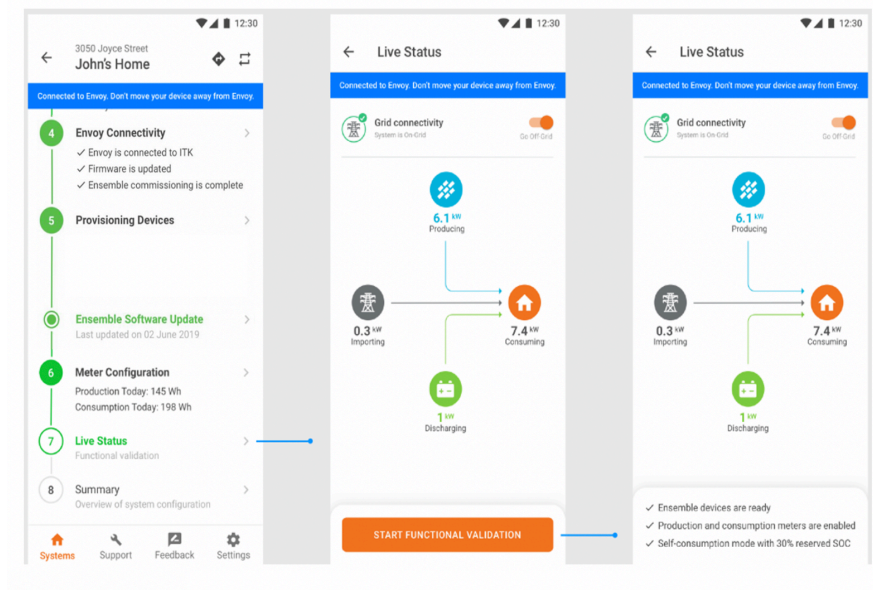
12:30

3050 Joyce Street
John's Home

Connected to Envoy. Don't move your device away from Envoy.

4 Envoy Connectivity
✓ Envoy is connected to ITK
✓ Firmware is updated
✓ Ensemble commissioning is complete

5 Provisioning Devices

Ensemble Software Update
Last updated on 02 June 2019

6 Meter Configuration
Production Today: 145 Wh
Consumption Today: 198 Wh

7 Live Status
Functional validation

8 Summary
Overview of system configuration

Systems Support Feedback Settings

12:30

Live Status

Connected to Envoy. Don't move your device away from Envoy.

Grid connectivity
System is On-Grid
Go Off-Grid

6.1 kW
Producing

0.3 kW
Importing

7.4 kW
Consuming

1 kW
Discharging

START FUNCTIONAL VALIDATION

12:30

Live Status

Connected to Envoy. Don't move your device away from Envoy.

Grid connectivity
System is On-Grid
Go Off-Grid

6.1 kW
Producing

0.3 kW
Importing

7.4 kW
Consuming

1 kW
Discharging

✓ Ensemble devices are ready
✓ Production and consumption meters are enabled
✓ Self-consumption mode with 30% reserved SOC